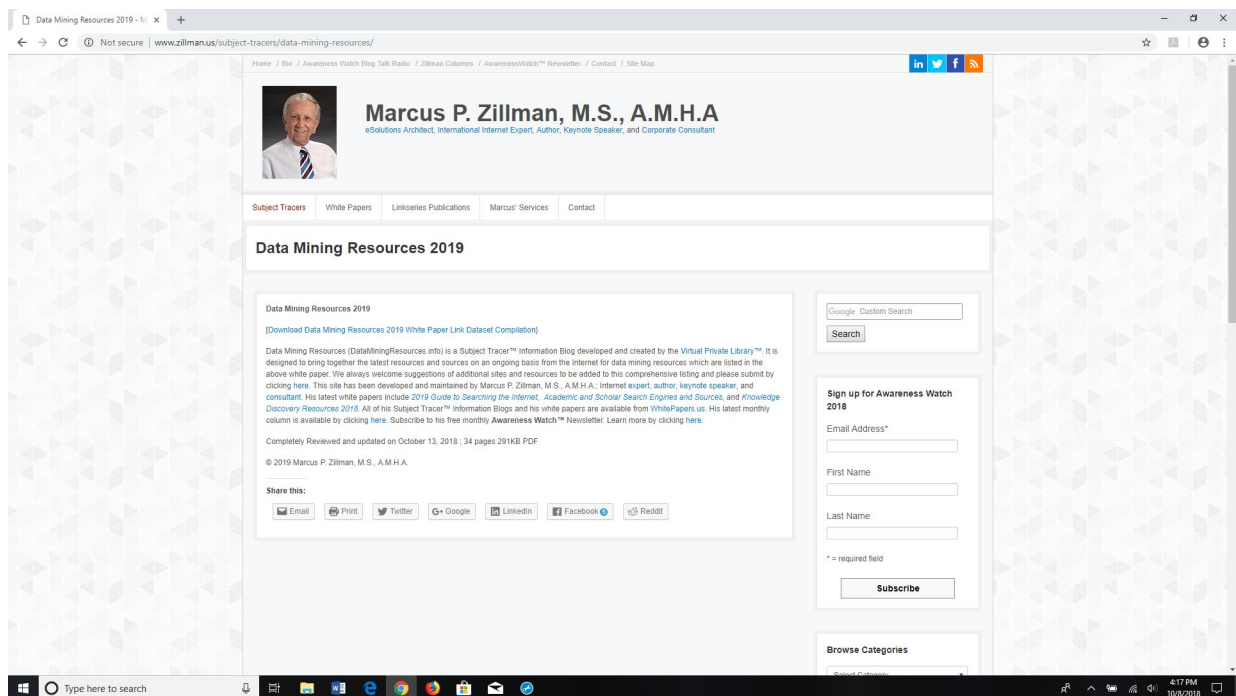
Data Mining Resources 2019 - M ×  +

Not secure | www.zillman.us/subject-tracers/data-mining-resources/

Home / Bio / Awareness Watch Blog Talk Radio / Zillman Columns / AwarenessWatch™ Newsletter / Contact / Site Map

Marcus P. Zillman, M.S., A.M.H.A
eSolutions Architect, International Internet Expert, Author, Keynote Speaker, and Corporate Consultant

Subject Tracers | White Papers | Linkseries Publications | Marcus' Services | Contact

Data Mining Resources 2019

Data Mining Resources 2019

[Download Data Mining Resources 2019 White Paper Link Dataset Compilation]

Data Mining Resources (DataMiningResources.info) is a Subject Tracer™ Information Blog developed and created by the Virtual Private Library™. It is designed to bring together the latest resources and sources on an ongoing basis from the Internet for data mining resources which are listed in the above white paper. We always welcome suggestions of additional sites and resources to be added to this comprehensive listing and please submit by clicking here. This site has been developed and maintained by Marcus P. Zillman, M.S., A.M.H.A.; Internet expert, author, keynote speaker, and consultant. His latest white papers include 2019 Guide to Searching the Internet, Academic and Scholar Search Engines and Sources, and Knowledge Discovery Resources 2018. All of his Subject Tracer™ Information Blogs and his white papers are available from WhitePapers.us. His latest monthly column is available by clicking here. Subscribe to his free monthly Awareness Watch™ Newsletter. Learn more by clicking here.

Completely Reviewed and updated on October 13, 2018 ; 34 pages 291KB PDF

© 2019 Marcus P. Zillman, M.S., A.M.H.A.

Share this:

Email | Print | Twitter | G+ Google | LinkedIn | Facebook 5 | Reddit

Google Custom Search
Search

Sign up for Awareness Watch 2018

Email Address*

First Name

Last Name

* = required field

Subscribe

Browse Categories

Select Category

Type here to search

4:17 PM
10/8/2018